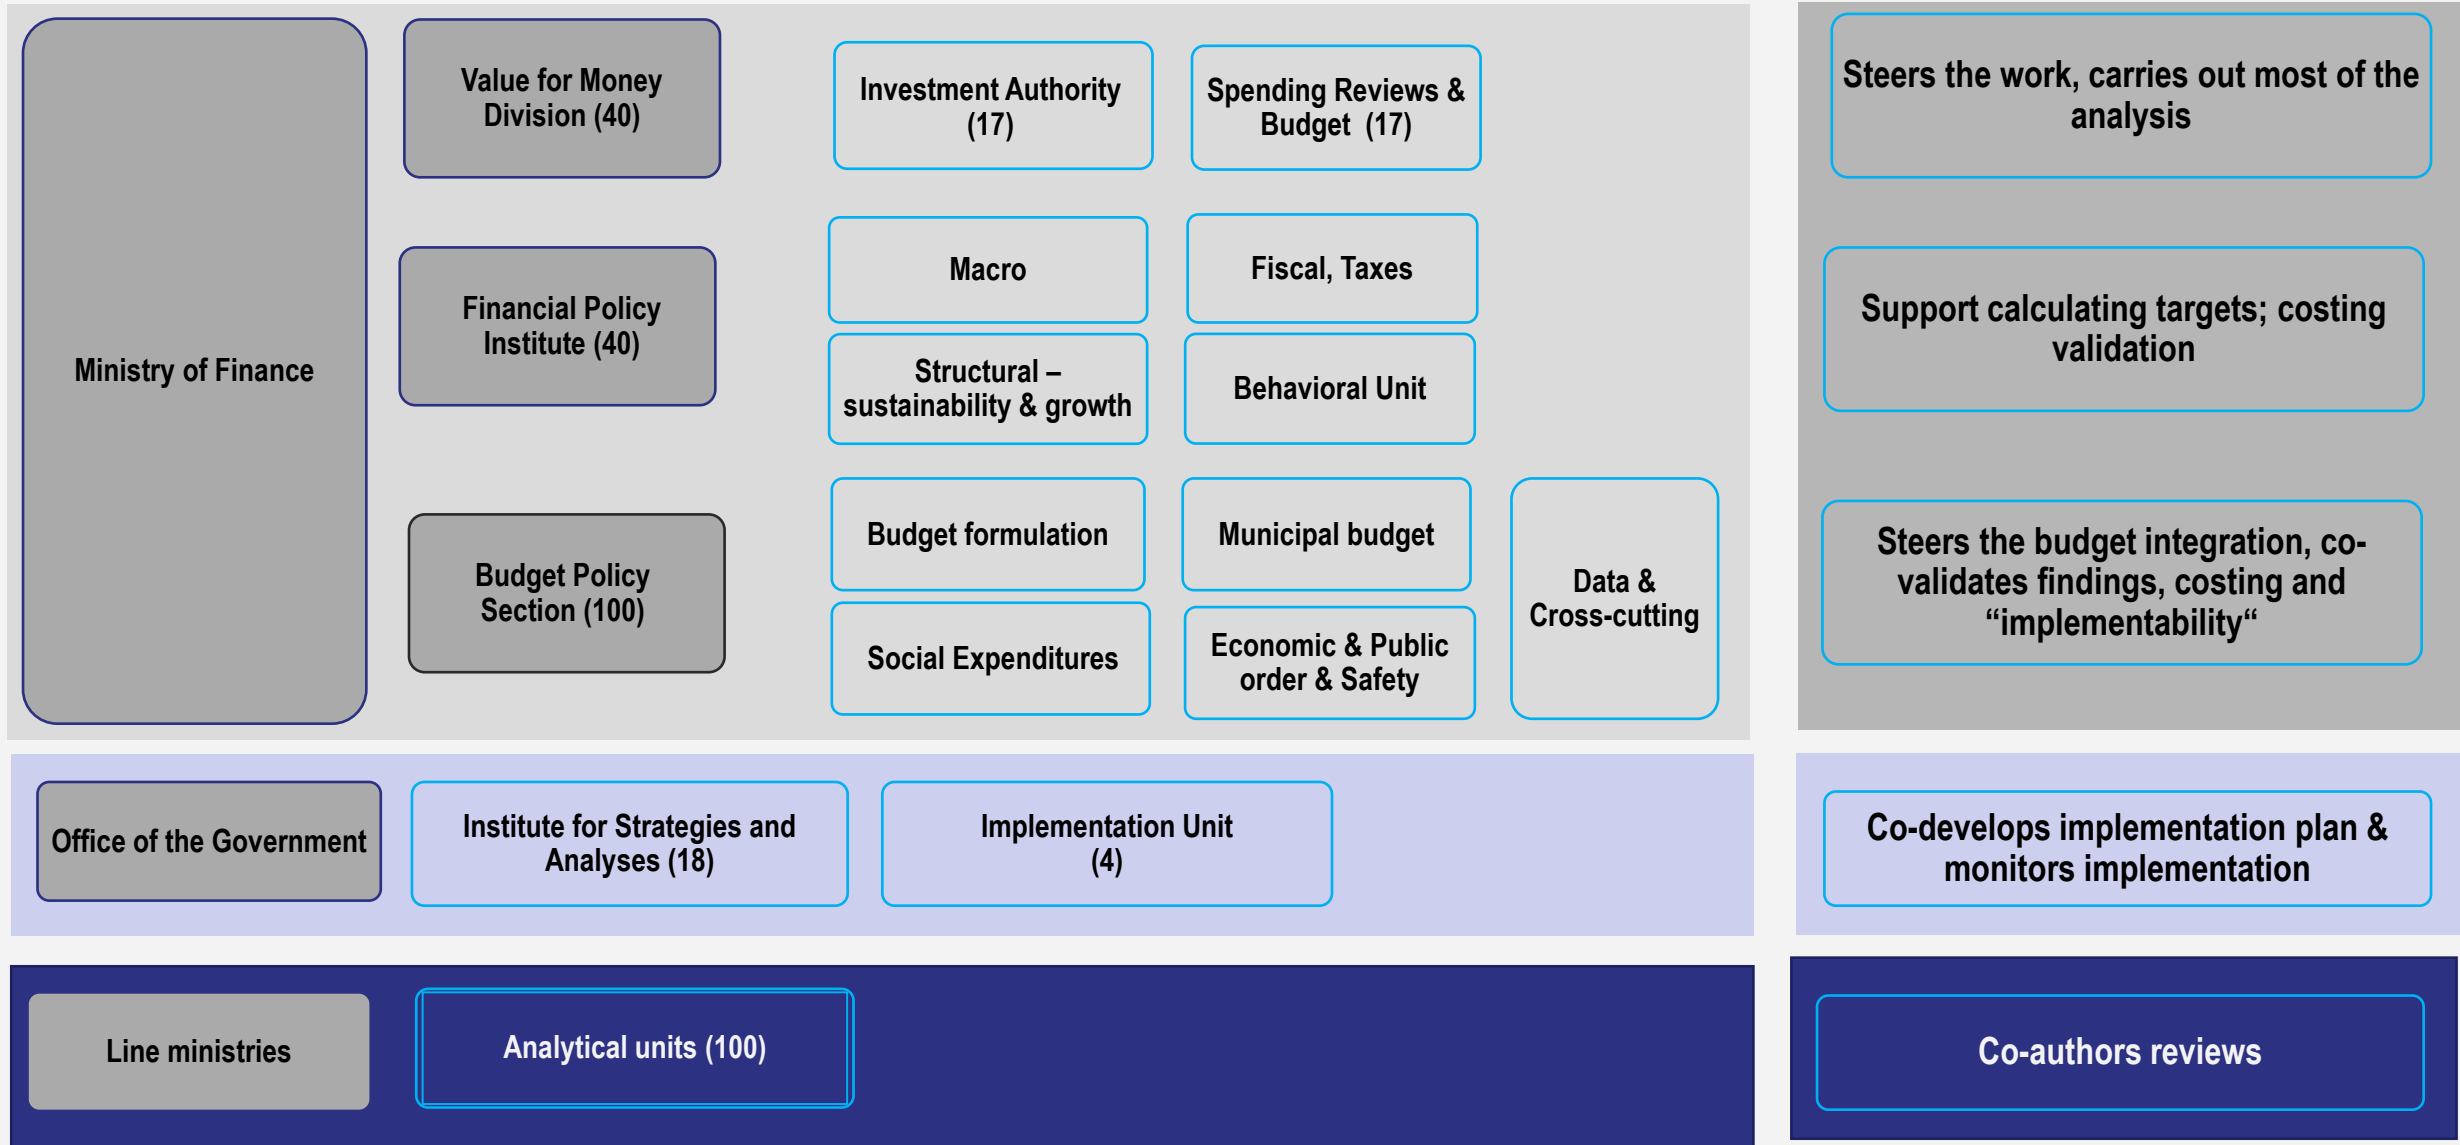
Ministry of Finance

Value for Money Division (40)

Investment Authority (17)

Spending Reviews & Budget (17)

Steers the work, carries out most of the analysis

Financial Policy Institute (40)

Macro

Fiscal, Taxes

Structural – sustainability & growth

Behavioral Unit

Support calculating targets; costing validation

Budget Policy Section (100)

Budget formulation

Municipal budget

Data & Cross-cutting

Social Expenditures

Economic & Public order & Safety

Steers the budget integration, co-validates findings, costing and “implementability“

Office of the Government

Institute for Strategies and Analyses (18)

Implementation Unit (4)

Co-develops implementation plan & monitors implementation

Line ministries

Analytical units (100)

Co-authors reviews